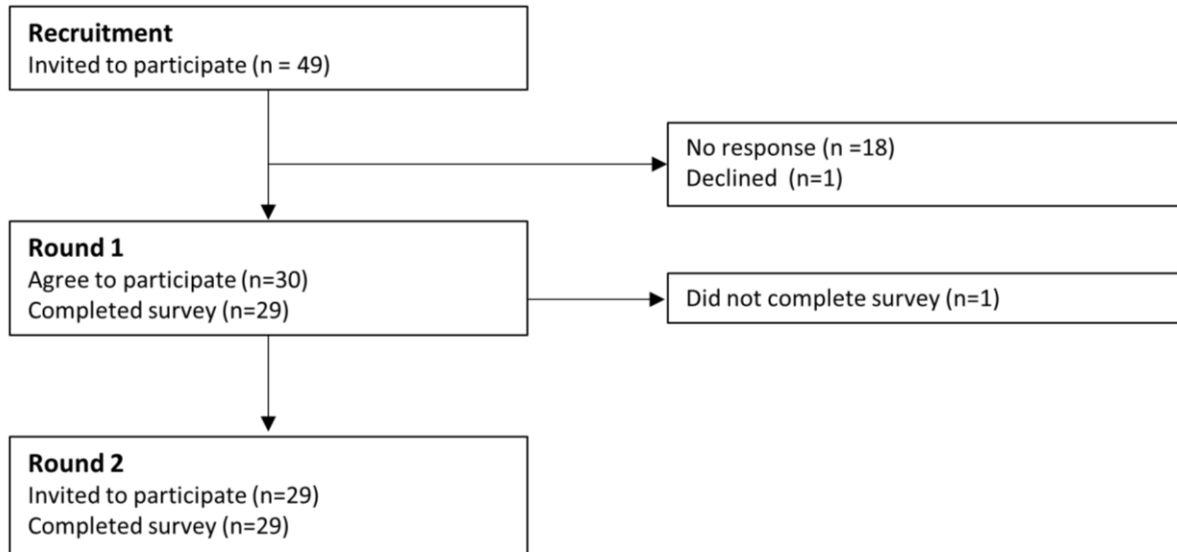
Recruitment
Invited to participate (n = 49)

No response (n =18)
Declined (n=1)

Round 1
Agree to participate (n=30)
Completed survey (n=29)

Did not complete survey (n=1)

Round 2
Invited to participate (n=29)
Completed survey (n=29)